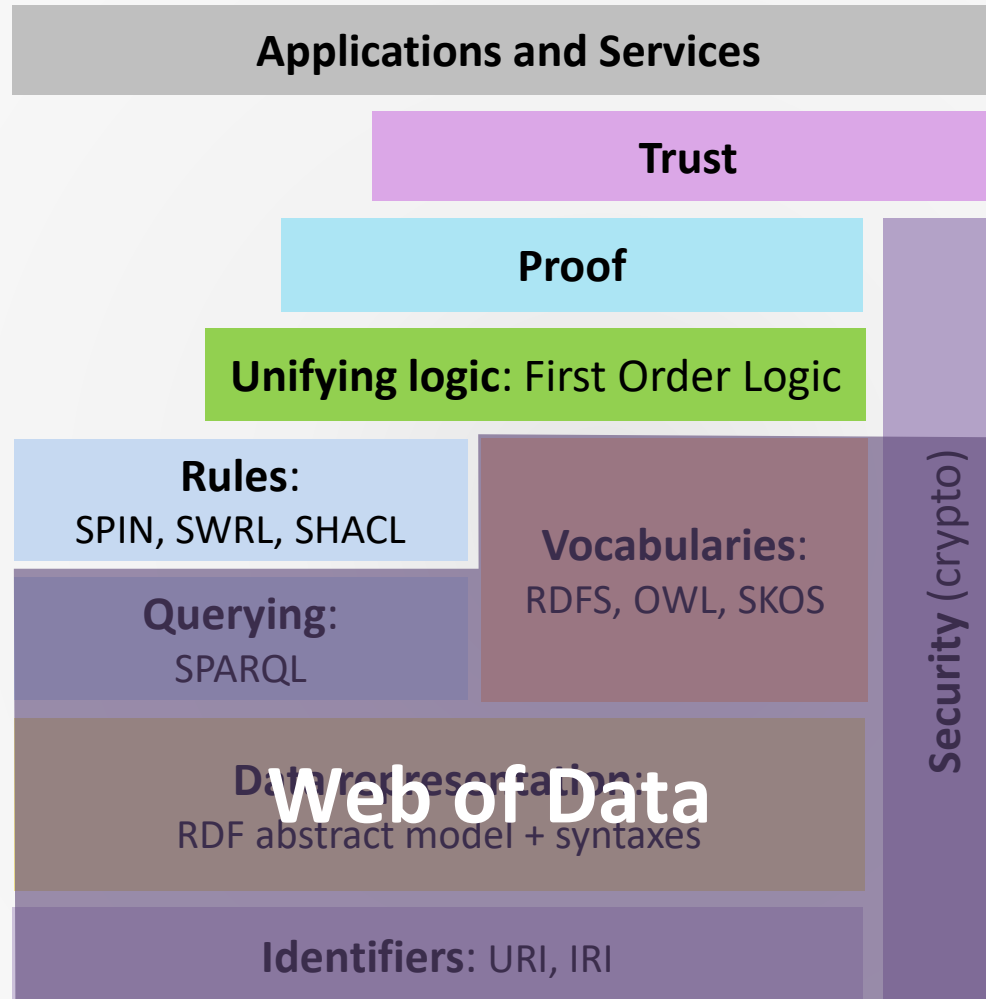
Applications and Services

Trust

Proof

Unifying logic: First Order Logic

Rules:
SPIN, SWRL, SHACL

Vocabularies:
RDFS, OWL, SKOS

Querying:
SPARQL

Data representation:
Web of Data
RDF abstract model + syntaxes

Identifiers: URI, IRI

Security (crypto)